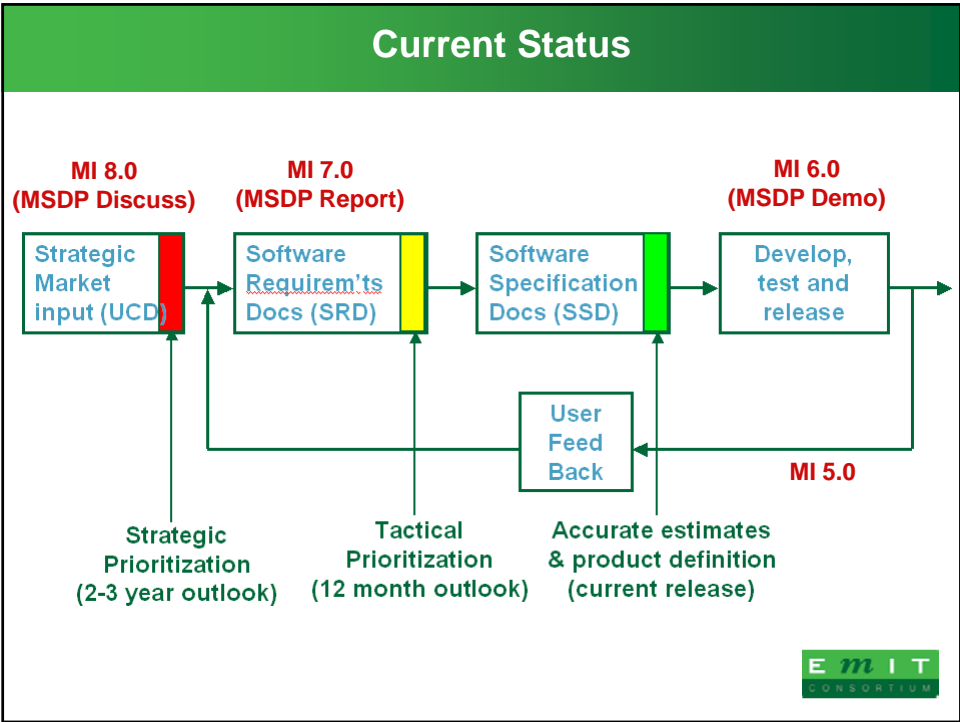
Current Status

MI 8.0
(MSDP Discuss)

MI 7.0
(MSDP Report)

MI 6.0
(MSDP Demo)

Strategic Market input (UCD)

Software Requirem'ts Docs (SRD)

Software Specification Docs (SSD)

Develop, test and release

User Feed Back

MI 5.0

Strategic Prioritization (2-3 year outlook)

Tactical Prioritization (12 month outlook)

Accurate estimates & product definition (current release)

EMIT
CONSORTIUM